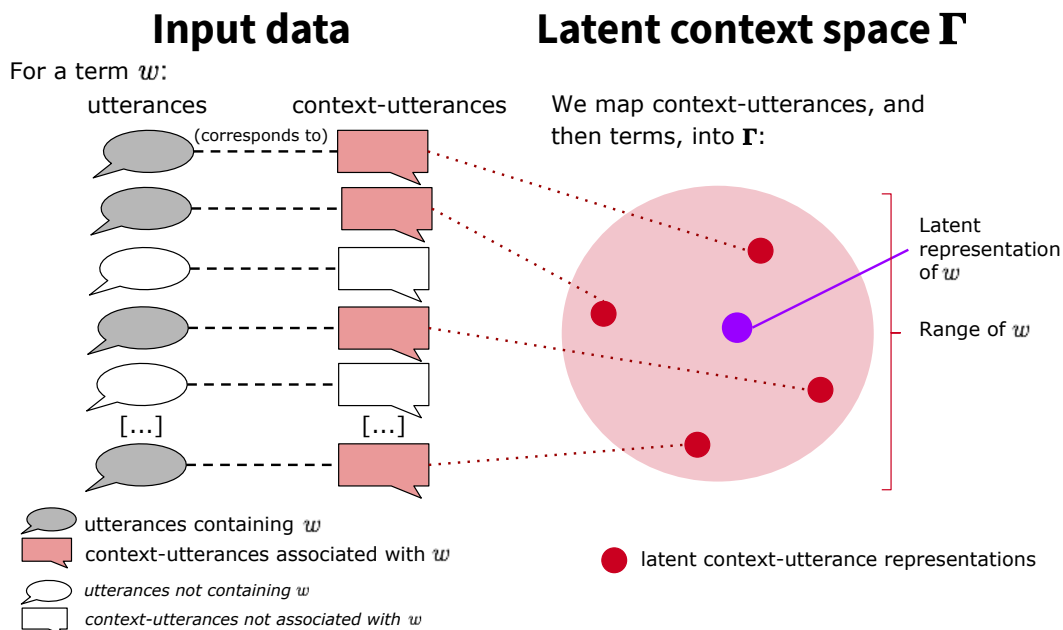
Input data

For a term $w$:

utterances

context-utterances

(corresponds to)

[...]

[...]

utterances containing $w$

context-utterances associated with $w$

*utterances not containing $w$*

*context-utterances not associated with $w$*

Latent context space $\boldsymbol{\Gamma}$

We map context-utterances, and then terms, into $\boldsymbol{\Gamma}$:

Latent representation of $w$

Range of $w$

latent context-utterance representations